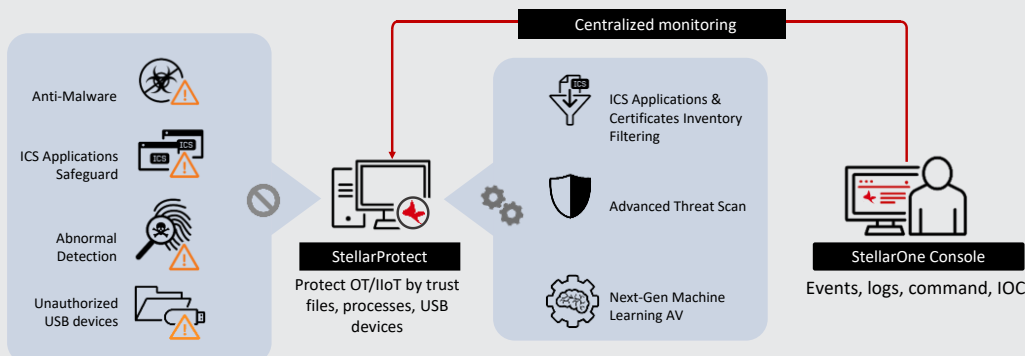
Centralized monitoring

Anti-Malware

ICS Applications Safeguard

ICS

ICS

Abnormal Detection

Unauthorized USB devices

StellarProtect

Protect OT/IIoT by trust files, processes, USB devices

ICS

ICS Applications & Certificates Inventory Filtering

Advanced Threat Scan

Next-Gen Machine Learning AV

StellarOne Console

Events, logs, command, IOC